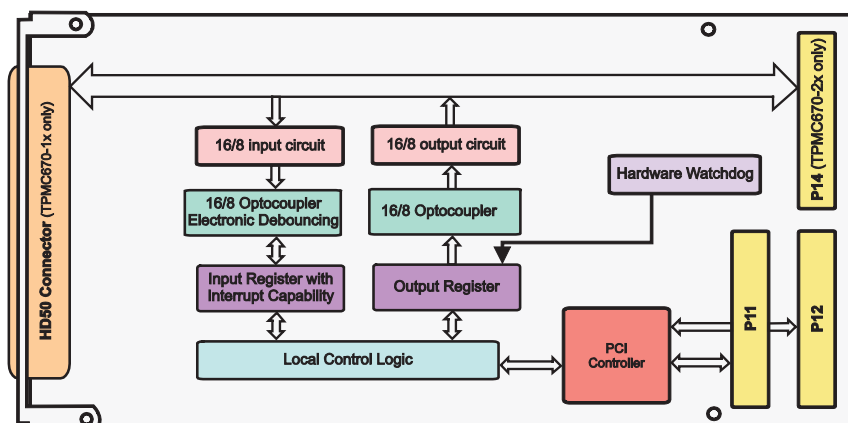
HD50 Connector (TPMC670-1x only)

P14 (TPMC670-2x only)

16/8 input circuit

16/8 output circuit

Hardware Watchdog

16/8 Optocoupler Electronic Debouncing

16/8 Optocoupler

Input Register with Interrupt Capability

Output Register

PCI Controller

P11

P12

Local Control Logic